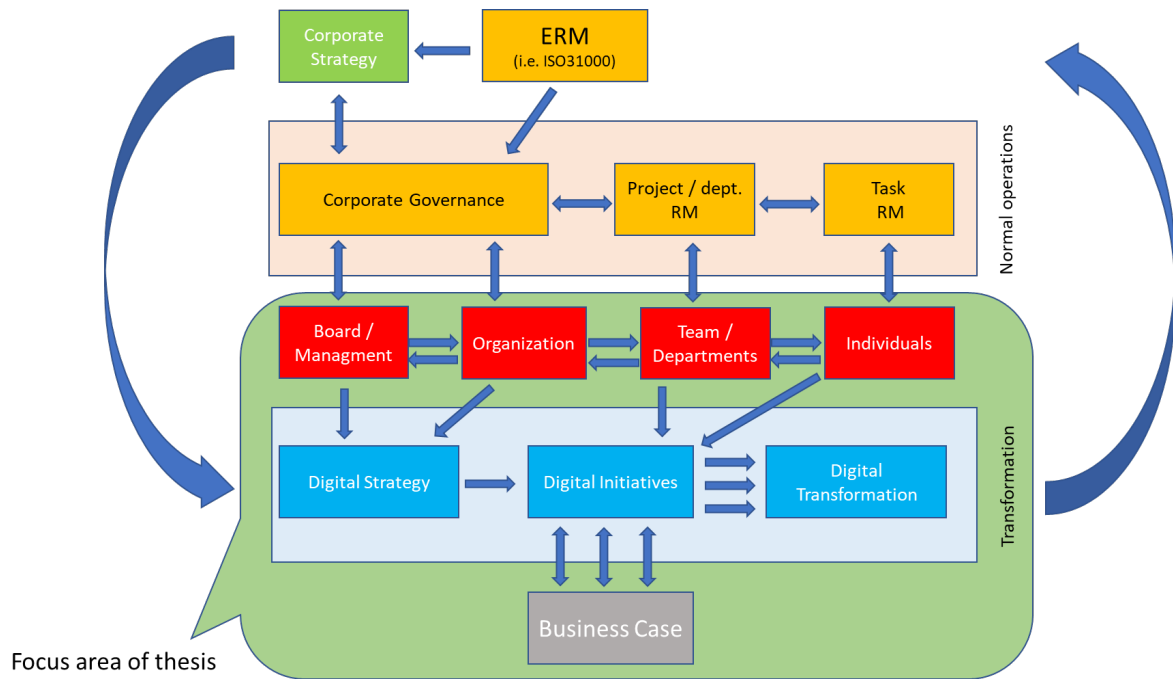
Corporate Strategy

ERM
(i.e. ISO31000)

Normal operations

Corporate Governance

Project / dept. RM

Task RM

Board / Managment

Organization

Team / Departments

Individuals

Transformation

Digital Strategy

Digital Initiatives

Digital Transformation

Business Case

Focus area of thesis